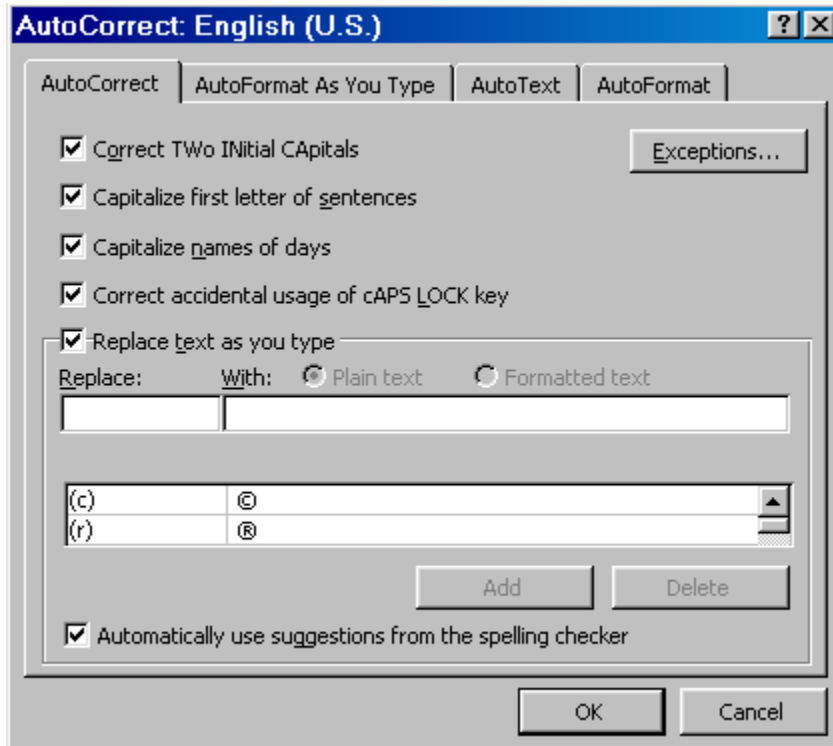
AutoCorrect: English (U.S.)

?

AutoCorrect | AutoFormat As You Type | AutoText | AutoFormat

Correct TWo INitial CApitals

Exceptions...

Capitalize first letter of sentences

Capitalize names of days

Correct accidental usage of cAPS LOCK key

Replace text as you type

Replace: With: Plain text Formatted text

| (c) | © |
|---|---|
| (r) | ® |

Add Delete

Automatically use suggestions from the spelling checker

OK Cancel